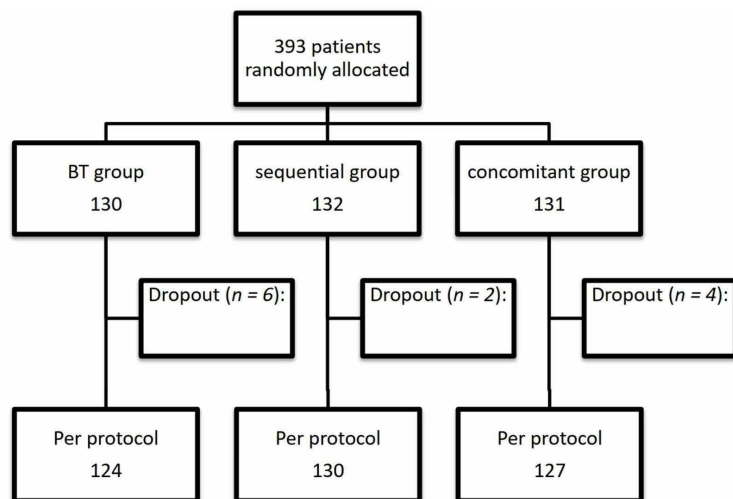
393 patients randomly allocated

BT group
130

sequential group
132

concomitant group
131

Dropout ($n = 6$):

Dropout ($n = 2$):

Dropout ($n = 4$):

Per protocol
124

Per protocol
130

Per protocol
127